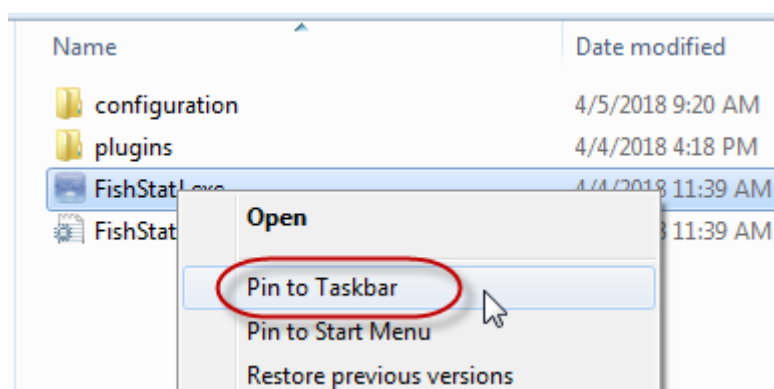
| Name | Date modified |
|---|---|
| configuration | 4/5/2018 9:20 AM |
| plugins | 4/4/2018 4:18 PM |
| FishStatJ.exe | 4/4/2018 11:39 AM |
| FishStat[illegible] | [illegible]8 11:39 AM |

Open

Pin to Taskbar

Pin to Start Menu

Restore previous versions